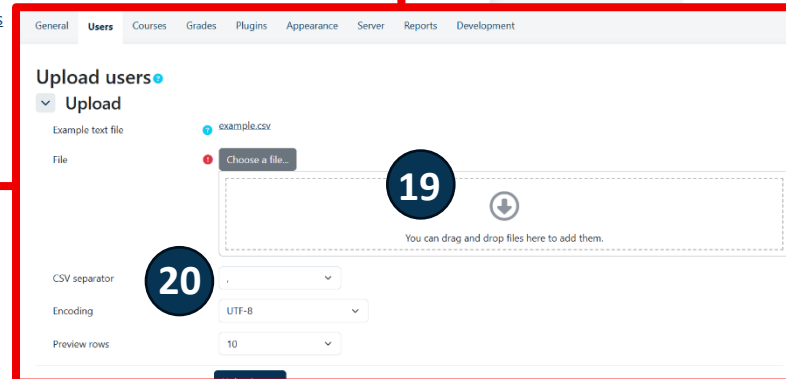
General Users Courses Grades Plugins Appearance Server Reports Development

Upload users

Upload

Example text file example.csv

File Choose a file...

19

You can drag and drop files here to add them.

CSV separator 20 ,

Encoding UTF-8

Preview rows 10